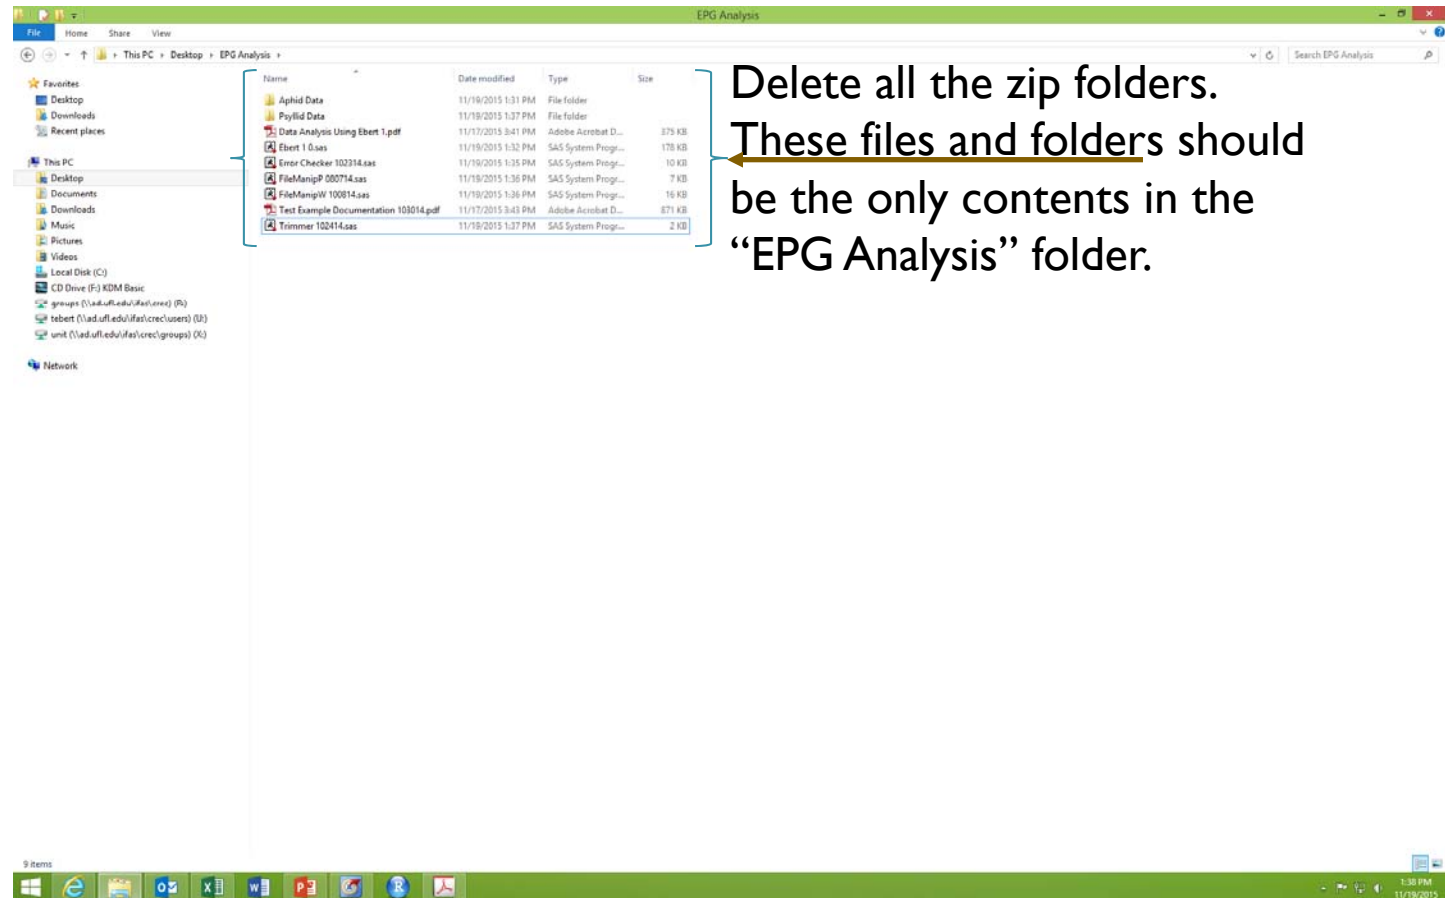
EPG Analysis

File Home Share View

This PC › Desktop › EPG Analysis ›

Search EPG Analysis

Favorites
Desktop
Downloads
Recent places

This PC
Desktop
Documents
Downloads
Music
Pictures
Videos
Local Disk (C:)
CD Drive (F:) KDM Basic
groups (\\ad.ufl.edu\ifas\crec) (R:)
tebert (\\ad.ufl.edu\ifas\crec\users) (U:)
unit (\\ad.ufl.edu\ifas\crec\groups) (X:)

Network

| Name | Date modified | Type | Size |
|---|---|---|---|
| Aphid Data | 11/19/2015 1:31 PM | File folder | |
| Psyllid Data | 11/19/2015 1:37 PM | File folder | |
| Data Analysis Using Ebert 1.pdf | 11/17/2015 3:41 PM | Adobe Acrobat D... | 375 KB |
| Ebert 1 0.sas | 11/19/2015 1:32 PM | SAS System Progr... | 178 KB |
| Error Checker 102314.sas | 11/19/2015 1:35 PM | SAS System Progr... | 10 KB |
| FileManipP 080714.sas | 11/19/2015 1:36 PM | SAS System Progr... | 7 KB |
| FileManipW 100814.sas | 11/19/2015 1:36 PM | SAS System Progr... | 16 KB |
| Test Example Documentation 103014.pdf | 11/17/2015 3:43 PM | Adobe Acrobat D... | 871 KB |
| Trimmer 102414.sas | 11/19/2015 1:37 PM | SAS System Progr... | 2 KB |

Delete all the zip folders.

These files and folders should be the only contents in the “EPG Analysis” folder.

9 items

1:38 PM
11/19/2015